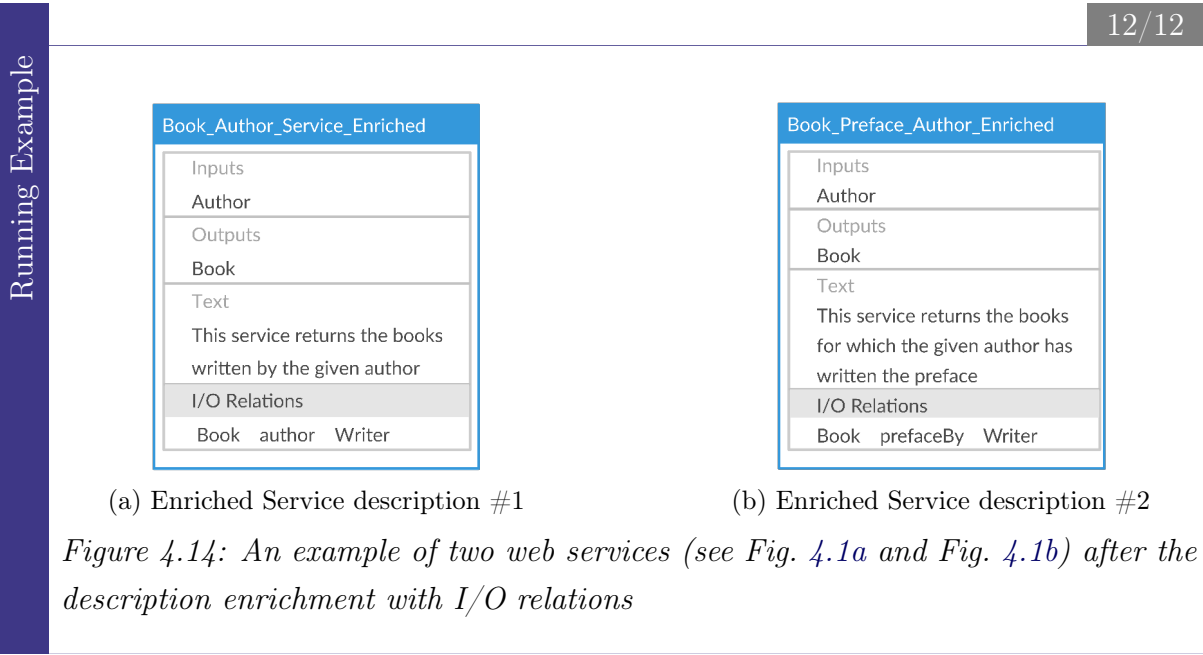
Running Example

12/12

Book_Author_Service_Enriched

Inputs

Author

Outputs

Book

Text

This service returns the books written by the given author

I/O Relations

Book author Writer

(a) Enriched Service description #1

Book_Preface_Author_Enriched

Inputs

Author

Outputs

Book

Text

This service returns the books for which the given author has written the preface

I/O Relations

Book prefaceBy Writer

(b) Enriched Service description #2

Figure 4.14: An example of two web services (see Fig. 4.1a and Fig. 4.1b) after the description enrichment with I/O relations